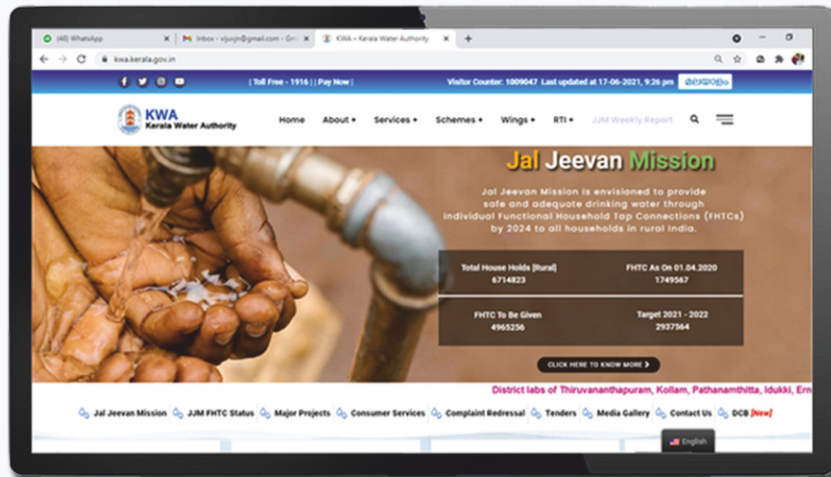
(48) WhatsApp
Inbox - vijuvjn@gmail.com - Gm
KWA – Kerala Water Authority
kwa.kerala.gov.in

| Toll Free - 1916 | | Pay Now |
Visitor Counter: 1009047 Last updated at 17-06-2021, 9:26 pm
മലയാളം

KWA
Kerala Water Authority

Home About Services Schemes Wings RTI JJM Weekly Report

Jal Jeevan Mission

Jal Jeevan Mission is envisioned to provide safe and adequate drinking water through individual Functional Household Tap Connections (FHTCs) by 2024 to all households in rural India.

| Total House Holds [Rural] 6714823 | FHTC As On 01.04.2020 1749567 |
|---|---|
| FHTC To Be Given 4965256 | Target 2021 - 2022 2937564 |

CLICK HERE TO KNOW MORE

District labs of Thiruvananthapuram, Kollam, Pathanamthitta, Idukki, Ern

Jal Jeevan Mission JJM FHTC Status Major Projects Consumer Services Complaint Redressal Tenders Media Gallery Contact Us DCB [New]

English